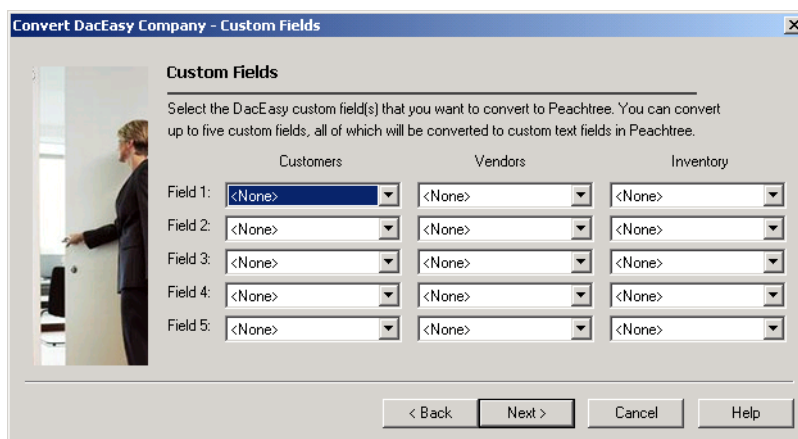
Convert DacEasy Company - Custom Fields

Custom Fields

Select the DacEasy custom field(s) that you want to convert to Peachtree. You can convert up to five custom fields, all of which will be converted to custom text fields in Peachtree.

| | Customers | Vendors | Inventory |
|---|---|---|---|
| Field 1: | <None> | <None> | <None> |
| Field 2: | <None> | <None> | <None> |
| Field 3: | <None> | <None> | <None> |
| Field 4: | <None> | <None> | <None> |
| Field 5: | <None> | <None> | <None> |

< Back
Next >
Cancel
Help